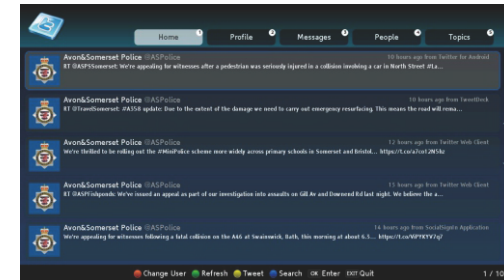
Home Profile Messages People Topics

Avon&Somerset Police @ASPolice
10 hours ago from Twitter for Android
RT @ASPSSomerset: We're appealing for witnesses after a pedestrian was seriously injured in a collision involving a car in North Street #Ta...

Avon&Somerset Police @ASPolice
10 hours ago from TweetDeck
RT @TravelSomerset: #A358 update: Due to the extent of the damage we need to carry out emergency resurfacing. This means the road will rema...

Avon&Somerset Police @ASPolice
12 hours ago from Twitter Web Client
We're thrilled to be rolling out the #MiniPolice scheme more widely across primary schools in Somerset and Bristol... https://t.co/a7ost2MSUz

Avon&Somerset Police @ASPolice
13 hours ago from Twitter Web Client
RT @ASPFishponds: We've issued an appeal as part of our investigation into assaults on Gill Av and Downend Rd last night. We believe the a...

Avon&Somerset Police @ASPolice
14 hours ago from SocialSignIn Application
We're appealing for witnesses following a fatal collision on the A46 at Swainswick, Bath, this morning at about 6.5... https://t.co/WPYKYV7q7

Change User Refresh Tweet Search OK Enter EXIT Quit 1 / 30